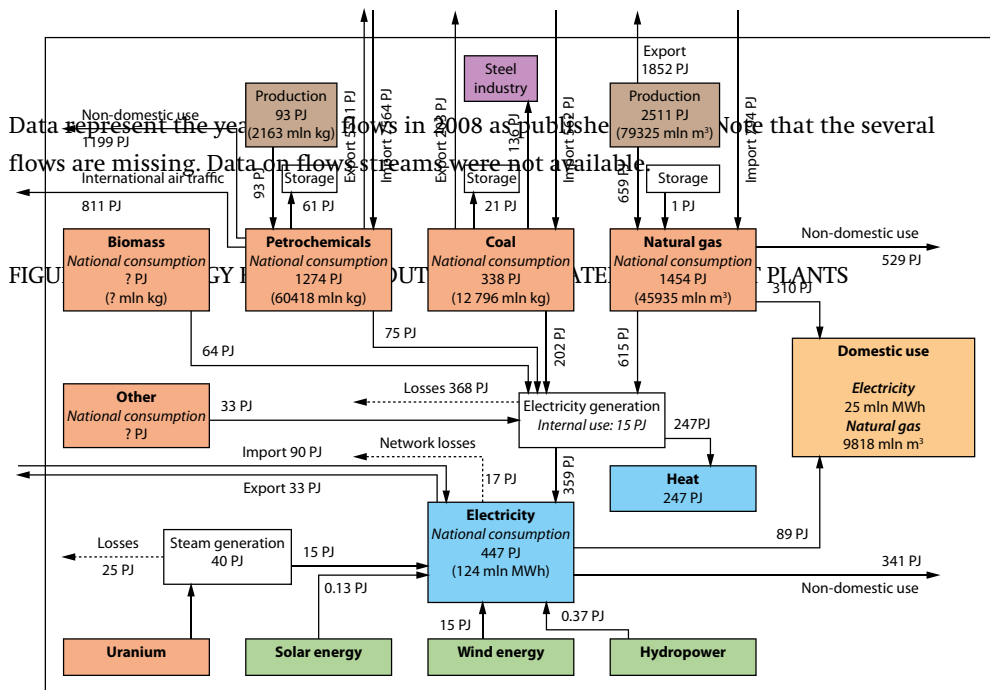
Data represent the yea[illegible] flows in 2008 as publishe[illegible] Note that the several flows are missing. Data on flows streams were not available.

FIGU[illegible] GY F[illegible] OUT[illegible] ATE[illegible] T PLANTS

Export 1852 PJ

Steel industry

Non-domestic use 1199 PJ

Production 93 PJ (2163 mln kg)

Export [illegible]1 PJ

Import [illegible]64 PJ

Export 2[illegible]3 PJ

136 PJ

Import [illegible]52 PJ

Production 2511 PJ (79325 mln m³)

Import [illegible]4 PJ

International air traffic

811 PJ

93 PJ

Storage

61 PJ

Storage

21 PJ

659 PJ

Storage

1 PJ

Biomass
National consumption
? PJ
(? mln kg)

Petrochemicals
National consumption
1274 PJ
(60418 mln kg)

Coal
National consumption
338 PJ
(12 796 mln kg)

Natural gas
National consumption
1454 PJ
(45935 mln m³)

Non-domestic use
529 PJ

310 PJ

75 PJ

202 PJ

615 PJ

64 PJ

Domestic use

Electricity
25 mln MWh
Natural gas
9818 mln m³

Other
National consumption
? PJ

Losses 368 PJ

33 PJ

Electricity generation
Internal use: 15 PJ

247PJ

Network losses

Import 90 PJ

17 PJ

359 PJ

Heat
247 PJ

Export 33 PJ

Electricity
National consumption
447 PJ
(124 mln MWh)

89 PJ

Losses
25 PJ

Steam generation
40 PJ

15 PJ

0.13 PJ

341 PJ

Non-domestic use

15 PJ

0.37 PJ

Uranium

Solar energy

Wind energy

Hydropower